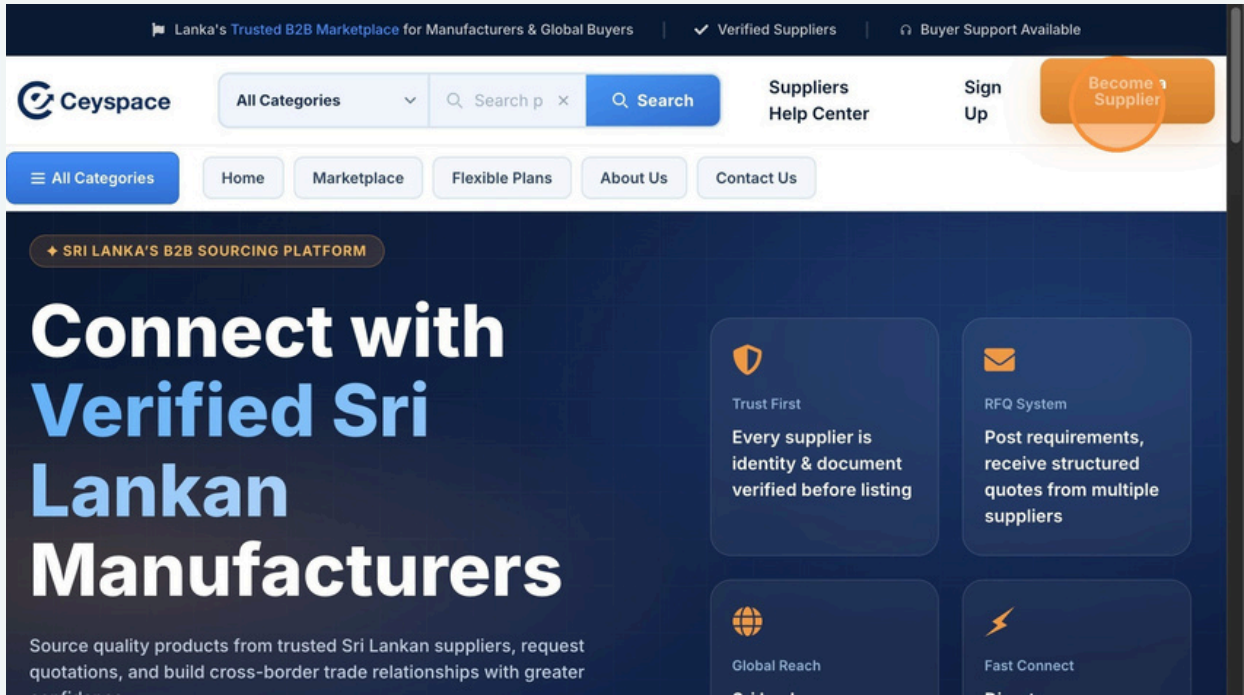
Lanka's Trusted B2B Marketplace for Manufacturers & Global Buyers | Verified Suppliers | Buyer Support Available

Ceyspace

All Categories

Search p

Search

Suppliers Help Center

Sign Up

Become a Supplier

All Categories

Home

Marketplace

Flexible Plans

About Us

Contact Us

✦ SRI LANKA'S B2B SOURCING PLATFORM

Connect with Verified Sri Lankan Manufacturers

Source quality products from trusted Sri Lankan suppliers, request quotations, and build cross-border trade relationships with greater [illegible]

Trust First

Every supplier is identity & document verified before listing

RFQ System

Post requirements, receive structured quotes from multiple suppliers

Global Reach

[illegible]

Fast Connect

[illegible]